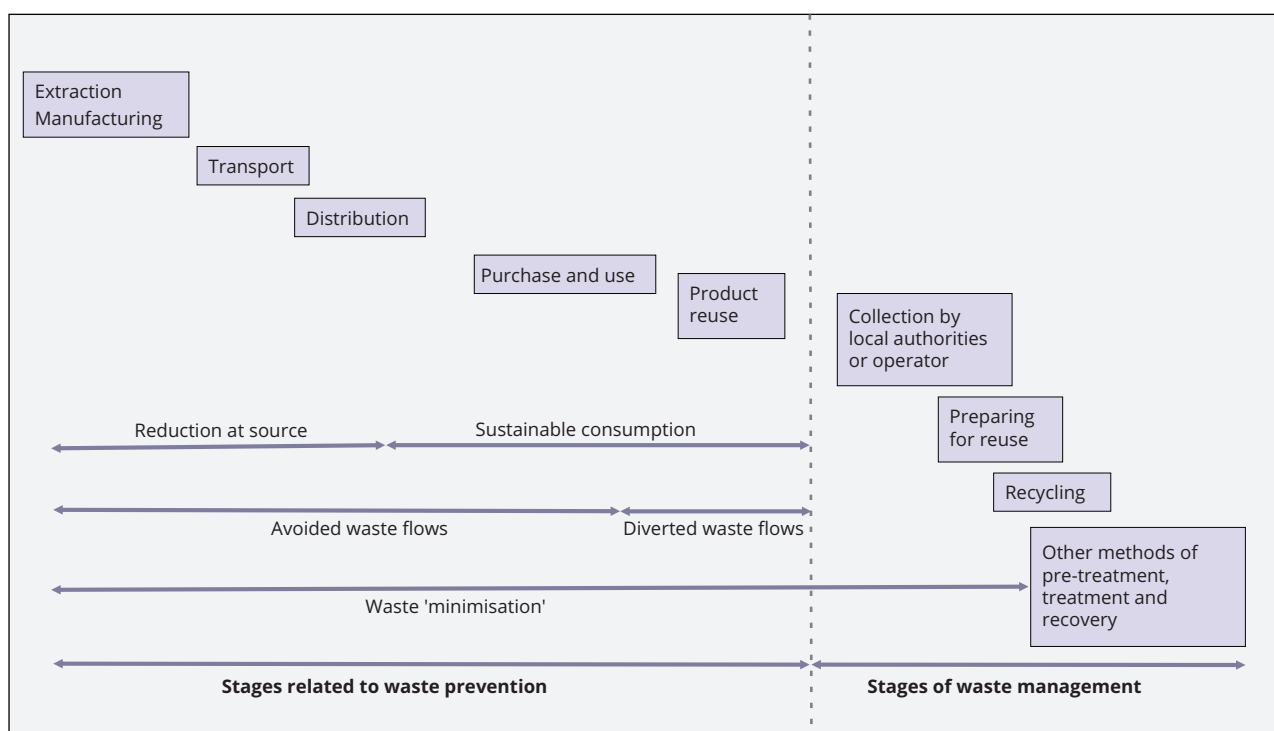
Extraction
Manufacturing

Transport

Distribution

Purchase and use

Product reuse

Collection by local authorities or operator

Preparing for reuse

Recycling

Other methods of pre-treatment, treatment and recovery

Reduction at source

Sustainable consumption

Avoided waste flows

Diverted waste flows

Waste 'minimisation'

**Stages related to waste prevention**

**Stages of waste management**